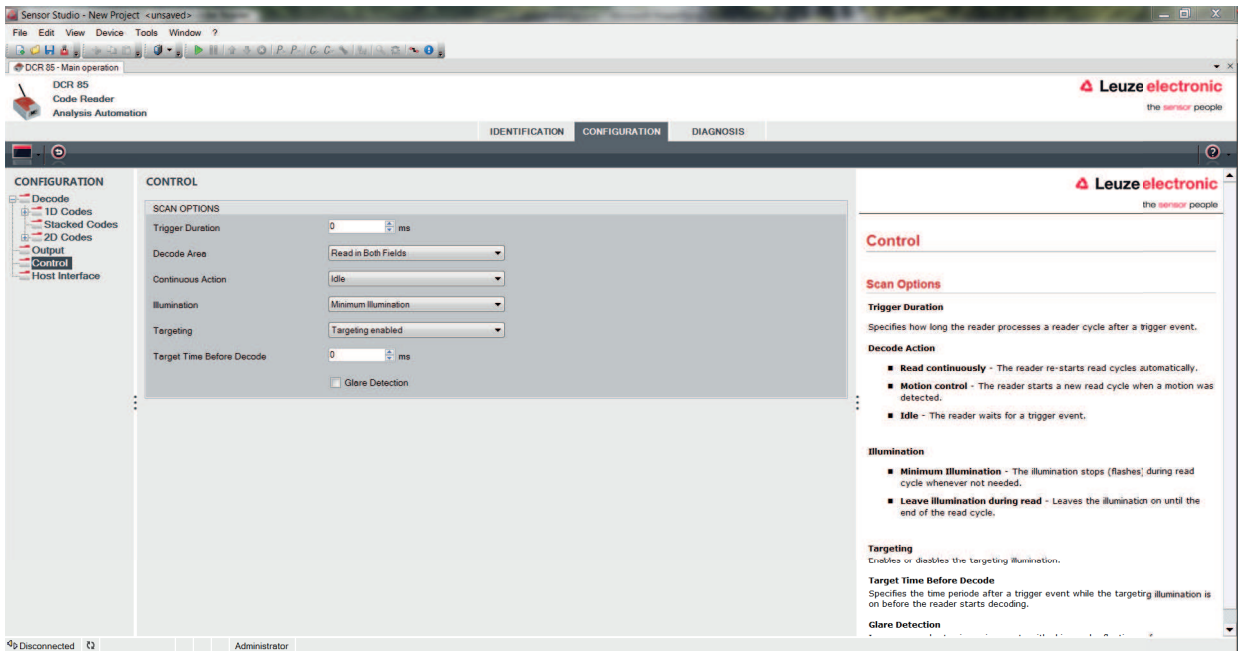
Sensor Studio - New Project <unsaved>

File Edit View Device Tools Window ?

DCR 85 - Main operation

DCR 85
Code Reader
Analysis Automation

Leuze electronic
the sensor people

IDENTIFICATION CONFIGURATION DIAGNOSIS

CONFIGURATION
Decode
1D Codes
Stacked Codes
2D Codes
Output
Control
Host Interface

CONTROL

SCAN OPTIONS

| | |
|---|---|
| Trigger Duration | 0 ms |
| Decode Area | Read in Both Fields |
| Continuous Action | Idle |
| Illumination | Minimum Illumination |
| Targeting | Targeting enabled |
| Target Time Before Decode | 0 ms |
| | Glare Detection |

Leuze electronic
the sensor people

Control

Scan Options

Trigger Duration

Specifies how long the reader processes a reader cycle after a trigger event.

Decode Action

- Read continuously - The reader re-starts read cycles automatically.
- Motion control - The reader starts a new read cycle when a motion was detected.
- Idle - The reader waits for a trigger event.

Illumination

- Minimum Illumination - The illumination stops (flashes) during read cycle whenever not needed.
- Leave illumination during read - Leaves the illumination on until the end of the read cycle.

Targeting
Enables or disables the targeting illumination.

Target Time Before Decode
Specifies the time periode after a trigger event while the targeting illumination is on before the reader starts decoding.

Glare Detection
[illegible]

Disconnected Administrator